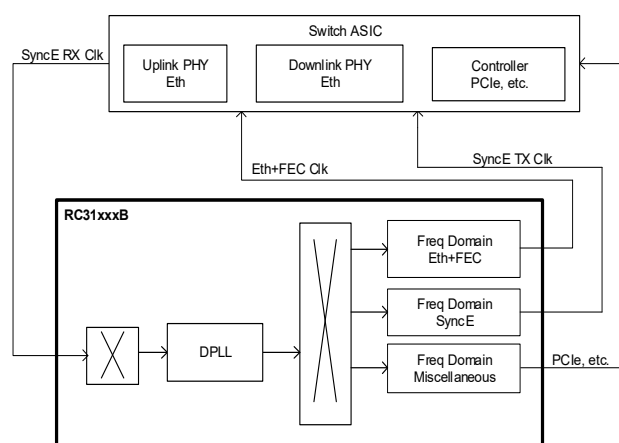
Switch ASIC

SyncE RX Clk

Uplink PHY
Eth

Downlink PHY
Eth

Controller
PCIe, etc.

SyncE TX Clk

Eth+FEC Clk

RC31xxxB

Freq Domain
Eth+FEC

Freq Domain
SyncE

DPLL

Freq Domain
Miscellaneous

PCIe, etc.